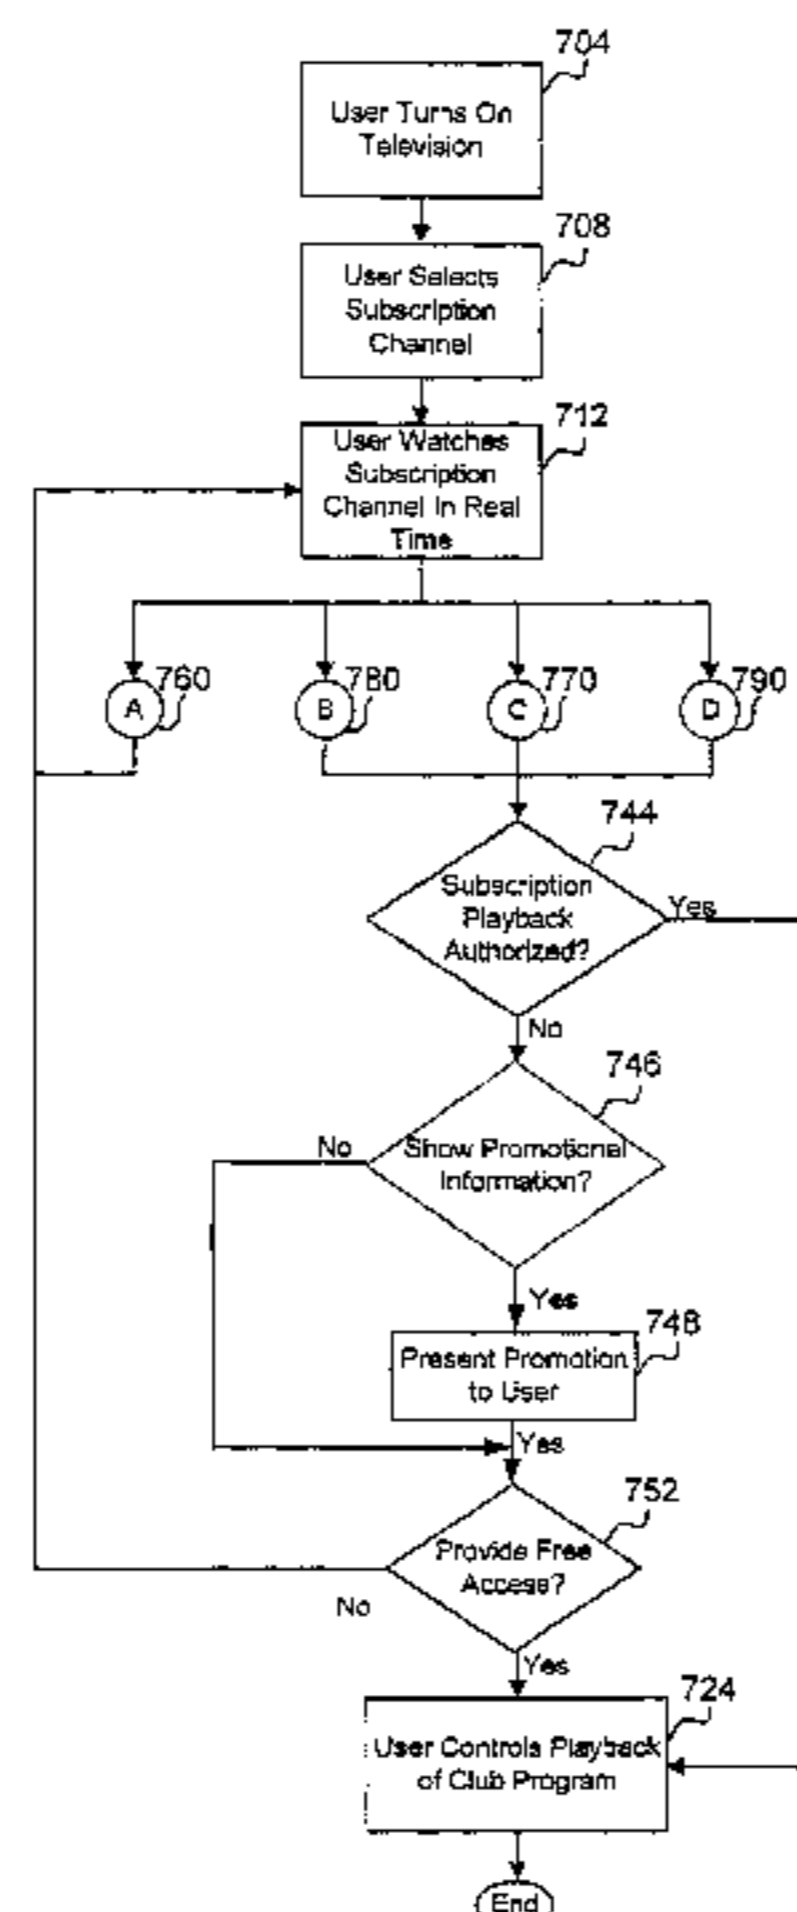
704
User Turns On Television

708
User Selects Subscription Channel

712
User Watches Subscription Channel In Real Time

A 760
B 780
C 770
D 790

744
Subscription Playback Authorized?
Yes
No

746
Show Promotional Information?
No
Yes

748
Present Promotion to User

Yes

752
Provide Free Access?
No
Yes

724
User Controls Playback of Club Program

End